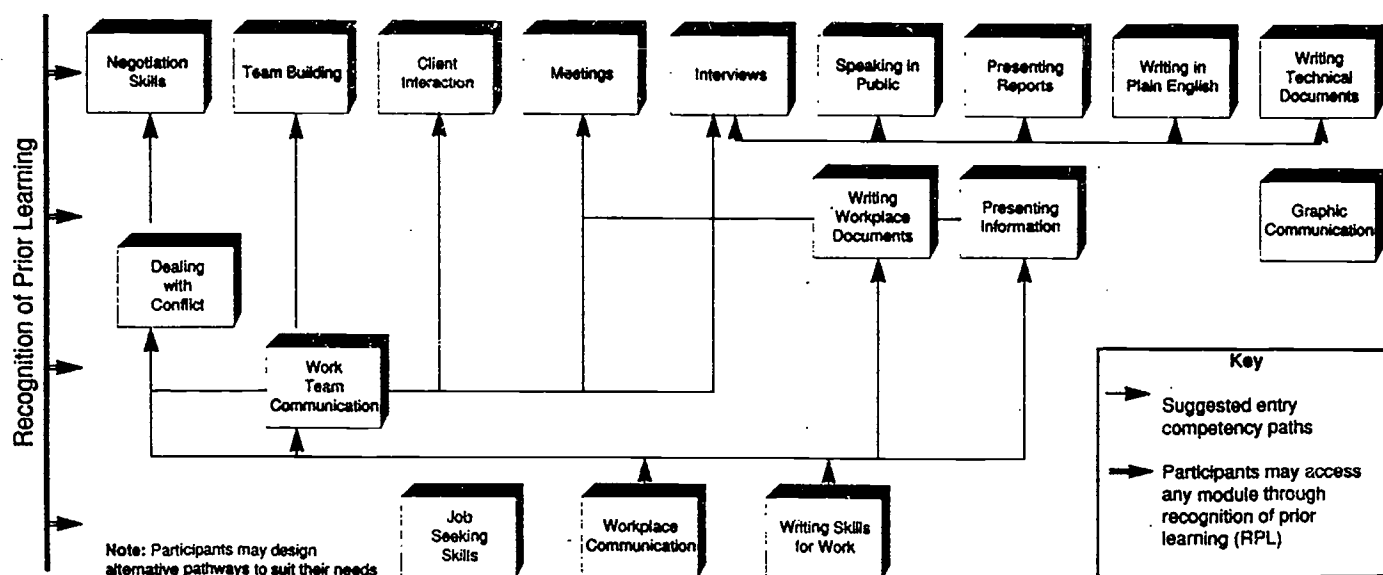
Recognition of Prior Learning

Negotiation Skills

Team Building

Client Interaction

Meetings

Interviews

Speaking in Public

Presenting Reports

Writing in Plain English

Writing Technical Documents

Writing Workplace Documents

Presenting Information

Graphic Communication

Dealing with Conflict

Work Team Communication

Key

Suggested entry competency paths

Participants may access any module through recognition of prior learning (RPL)

Job Seeking Skills

Workplace Communication

Writing Skills for Work

Note: Participants may design alternative pathways to suit their needs